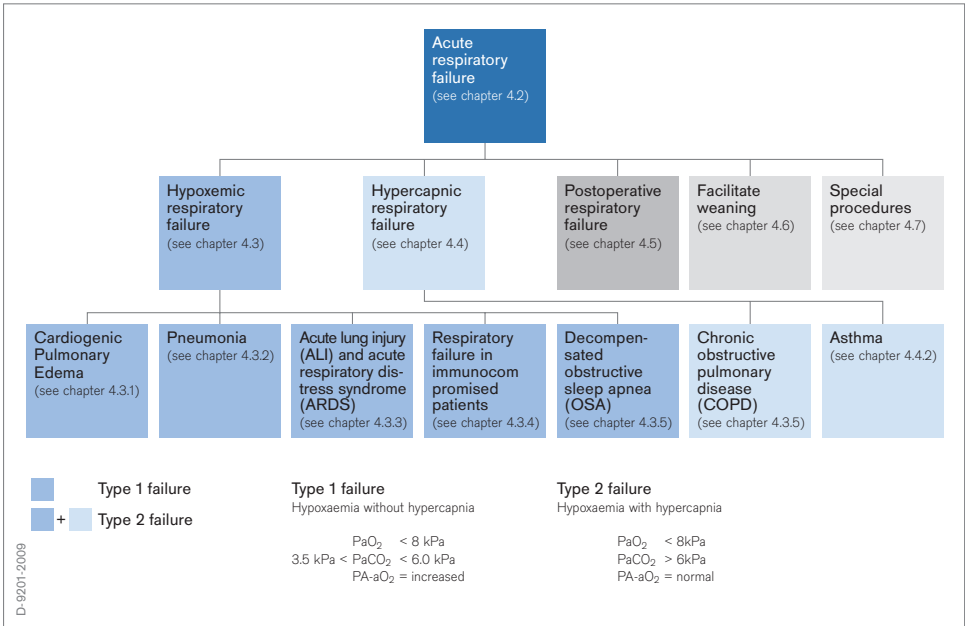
Acute respiratory failure
(see chapter 4.2)

Hypoxemic respiratory failure
(see chapter 4.3)

Hypercapnic respiratory failure
(see chapter 4.4)

Postoperative respiratory failure
(see chapter 4.5)

Facilitate weaning
(see chapter 4.6)

Special procedures
(see chapter 4.7)

Cardiogenic Pulmonary Edema
(see chapter 4.3.1)

Pneumonia
(see chapter 4.3.2)

Acute lung injury (ALI) and acute respiratory distress syndrome (ARDS)
(see chapter 4.3.3)

Respiratory failure in immunocom promised patients
(see chapter 4.3.4)

Decompensated obstructive sleep apnea (OSA)
(see chapter 4.3.5)

Chronic obstructive pulmonary disease (COPD)
(see chapter 4.3.5)

Asthma
(see chapter 4.4.2)

Type 1 failure

+ Type 2 failure

Type 1 failure
Hypoxaemia without hypercapnia

$PaO_2$ < 8 kPa
3.5 kPa < $PaCO_2$ < 6.0 kPa
$PA\text{-}aO_2$ = increased

Type 2 failure
Hypoxaemia with hypercapnia

$PaO_2$ < 8kPa
$PaCO_2$ > 6kPa
$PA\text{-}aO_2$ = normal

D-9201-2009